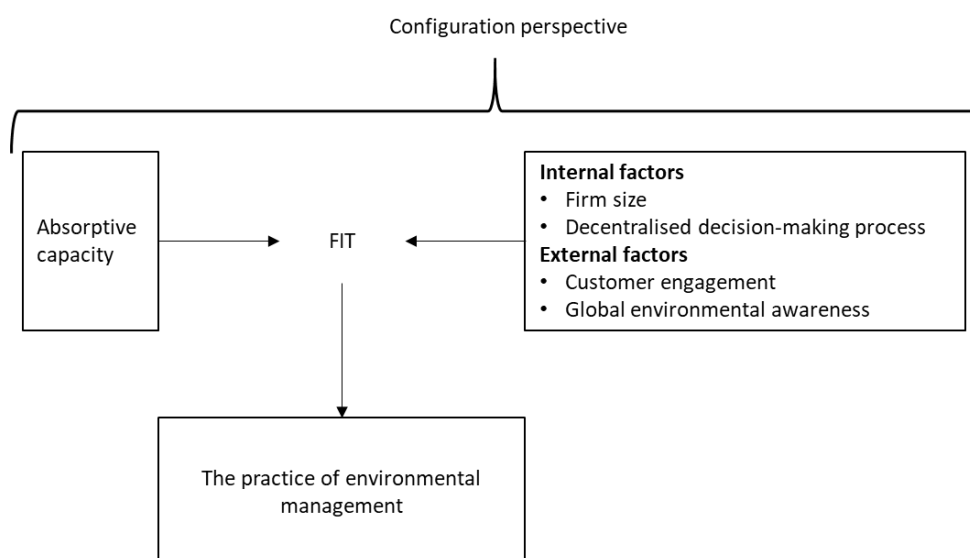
Configuration perspective

Absorptive capacity

FIT

**Internal factors**
- Firm size
- Decentralised decision-making process

**External factors**
- Customer engagement
- Global environmental awareness

The practice of environmental management